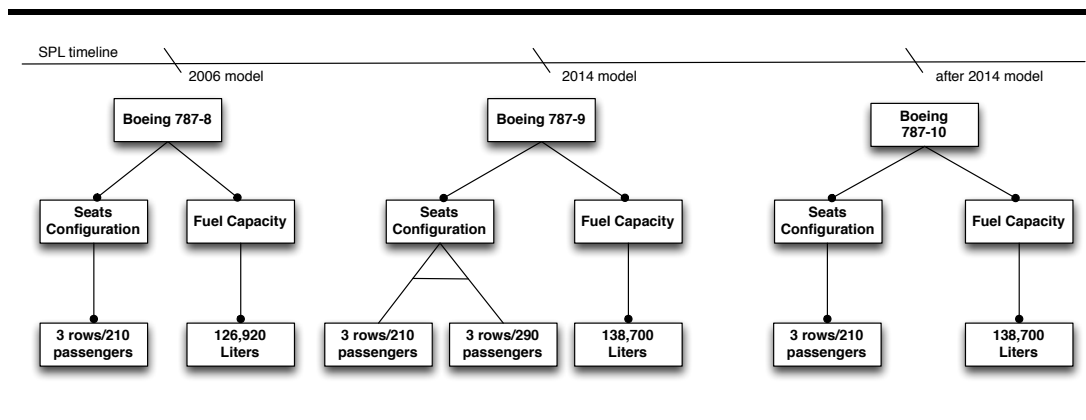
SPL timeline

2006 model

2014 model

after 2014 model

Boeing 787-8

Seats Configuration

Fuel Capacity

3 rows/210 passengers

126,920 Liters

Boeing 787-9

Seats Configuration

Fuel Capacity

3 rows/210 passengers

3 rows/290 passengers

138,700 Liters

Boeing 787-10

Seats Configuration

Fuel Capacity

3 rows/210 passengers

138,700 Liters